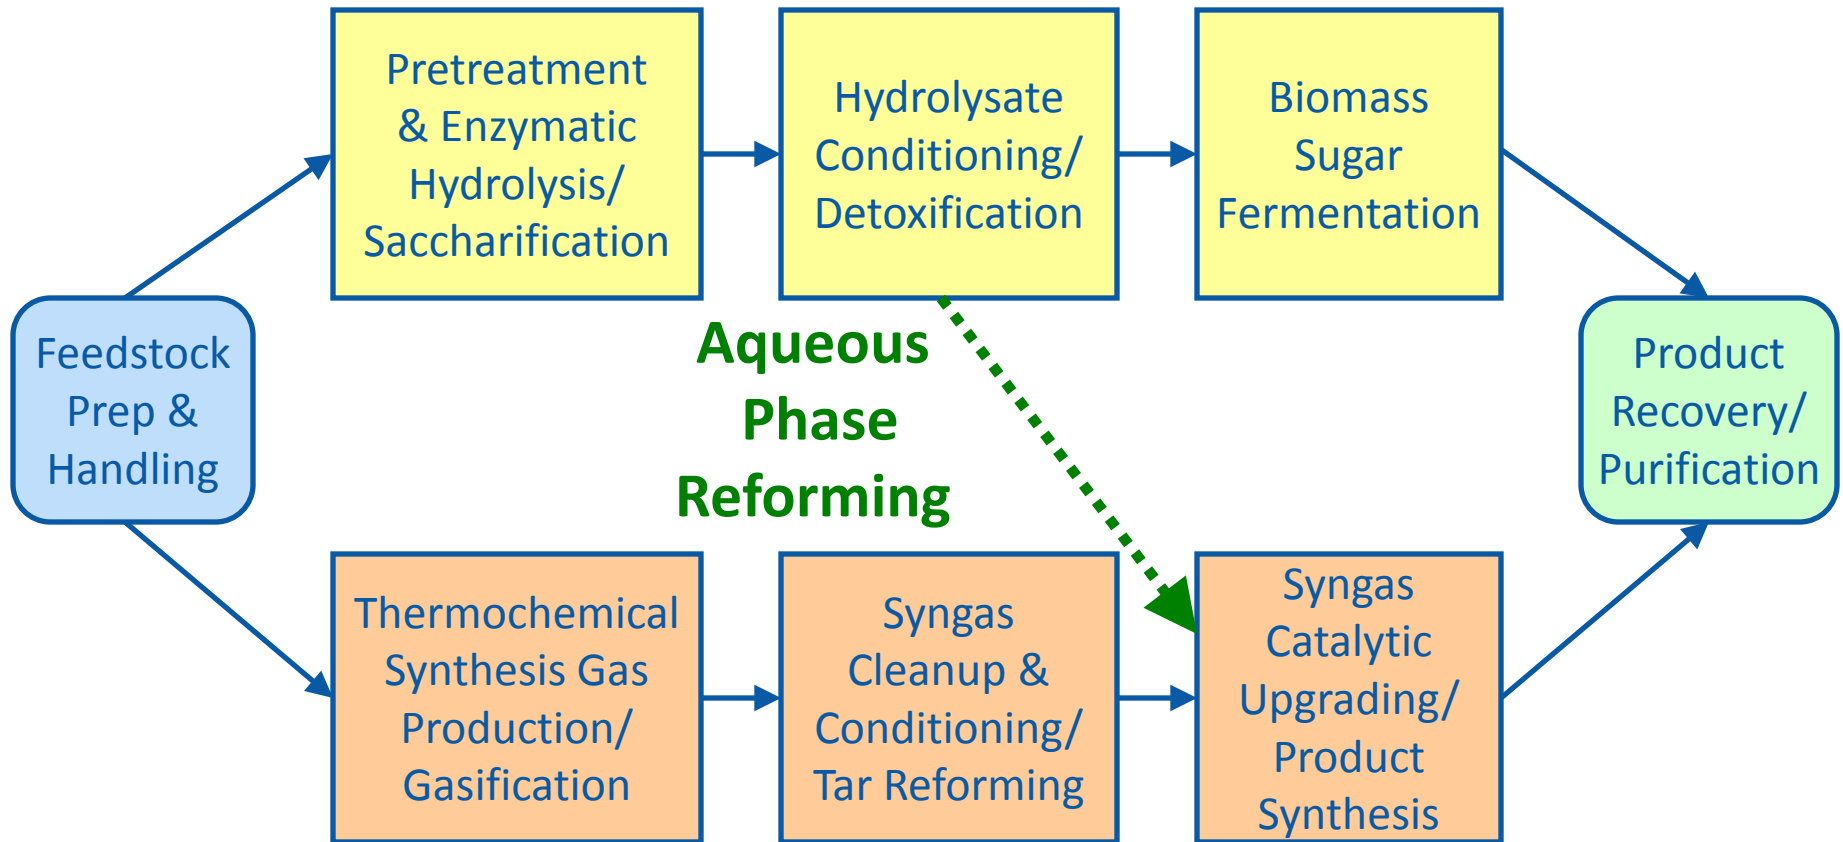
Feedstock Prep & Handling

Pretreatment & Enzymatic Hydrolysis/ Saccharification

Hydrolysate Conditioning/ Detoxification

Biomass Sugar Fermentation

Aqueous Phase Reforming

Thermochemical Synthesis Gas Production/ Gasification

Syngas Cleanup & Conditioning/ Tar Reforming

Syngas Catalytic Upgrading/ Product Synthesis

Product Recovery/ Purification